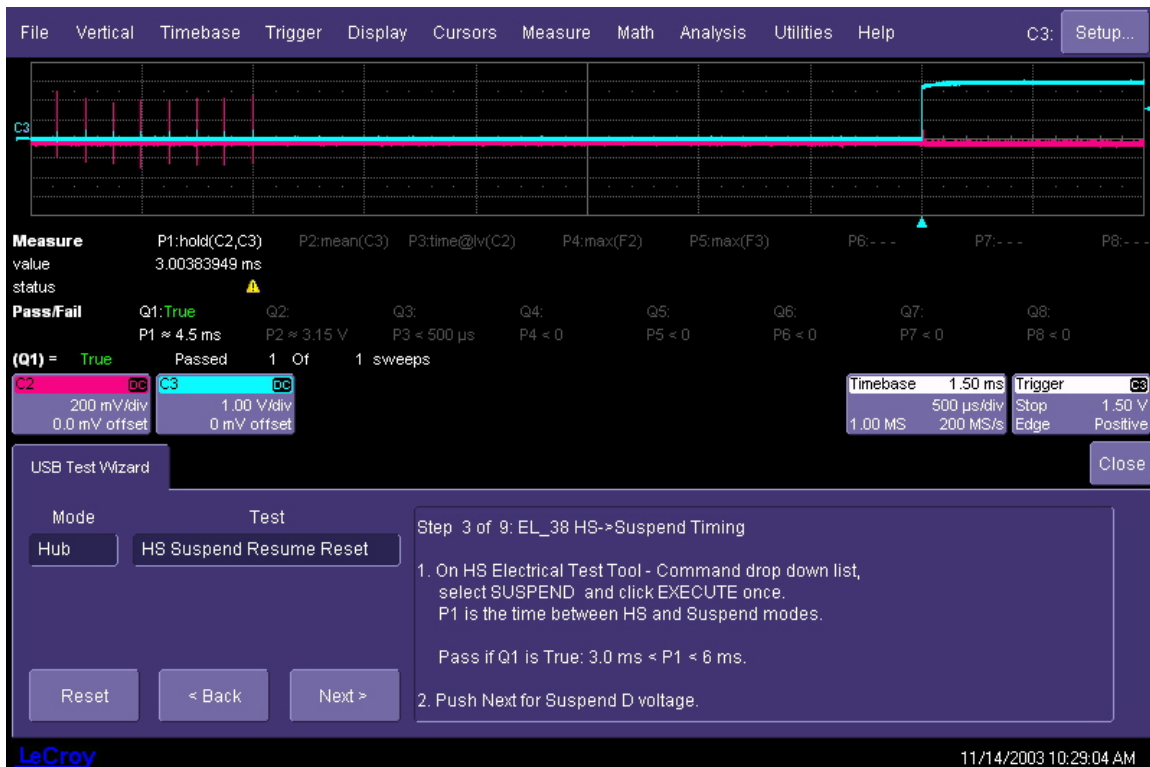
File Vertical Timebase Trigger Display Cursors Measure Math Analysis Utilities Help C3: Setup...

C3

| Measure | P1:hold(C2,C3) | P2:mean(C3) | P3:time@lv(C2) | P4:max(F2) | P5:max(F3) | P6:- - - | P7:- - - | P8:- - - |
|---|---|---|---|---|---|---|---|---|
| value | 3.00383949 ms | | | | | | | |
| status | ⚠ | | | | | | | |
| Pass/Fail | Q1:True | Q2: | Q3: | Q4: | Q5: | Q6: | Q7: | Q8: |
| | P1 ≈ 4.5 ms | P2 ≈ 3.15 V | P3 < 500 µs | P4 < 0 | P5 < 0 | P6 < 0 | P7 < 0 | P8 < 0 |

(Q1) = True Passed 1 Of 1 sweeps

C2 DC 200 mV/div 0.0 mV offset
C3 DC 1.00 V/div 0 mV offset

Timebase 1.50 ms 500 µs/div 1.00 MS 200 MS/s
Trigger C3 Stop 1.50 V Edge Positive

USB Test Wizard

Close

Mode
Hub

Test
HS Suspend Resume Reset

Step 3 of 9: EL_38 HS->Suspend Timing

1. On HS Electrical Test Tool - Command drop down list, select SUSPEND and click EXECUTE once. P1 is the time between HS and Suspend modes.

Pass if Q1 is True: 3.0 ms < P1 < 6 ms.

2. Push Next for Suspend D voltage.

Reset < Back Next >

LeCroy

11/14/2003 10:29:04 AM